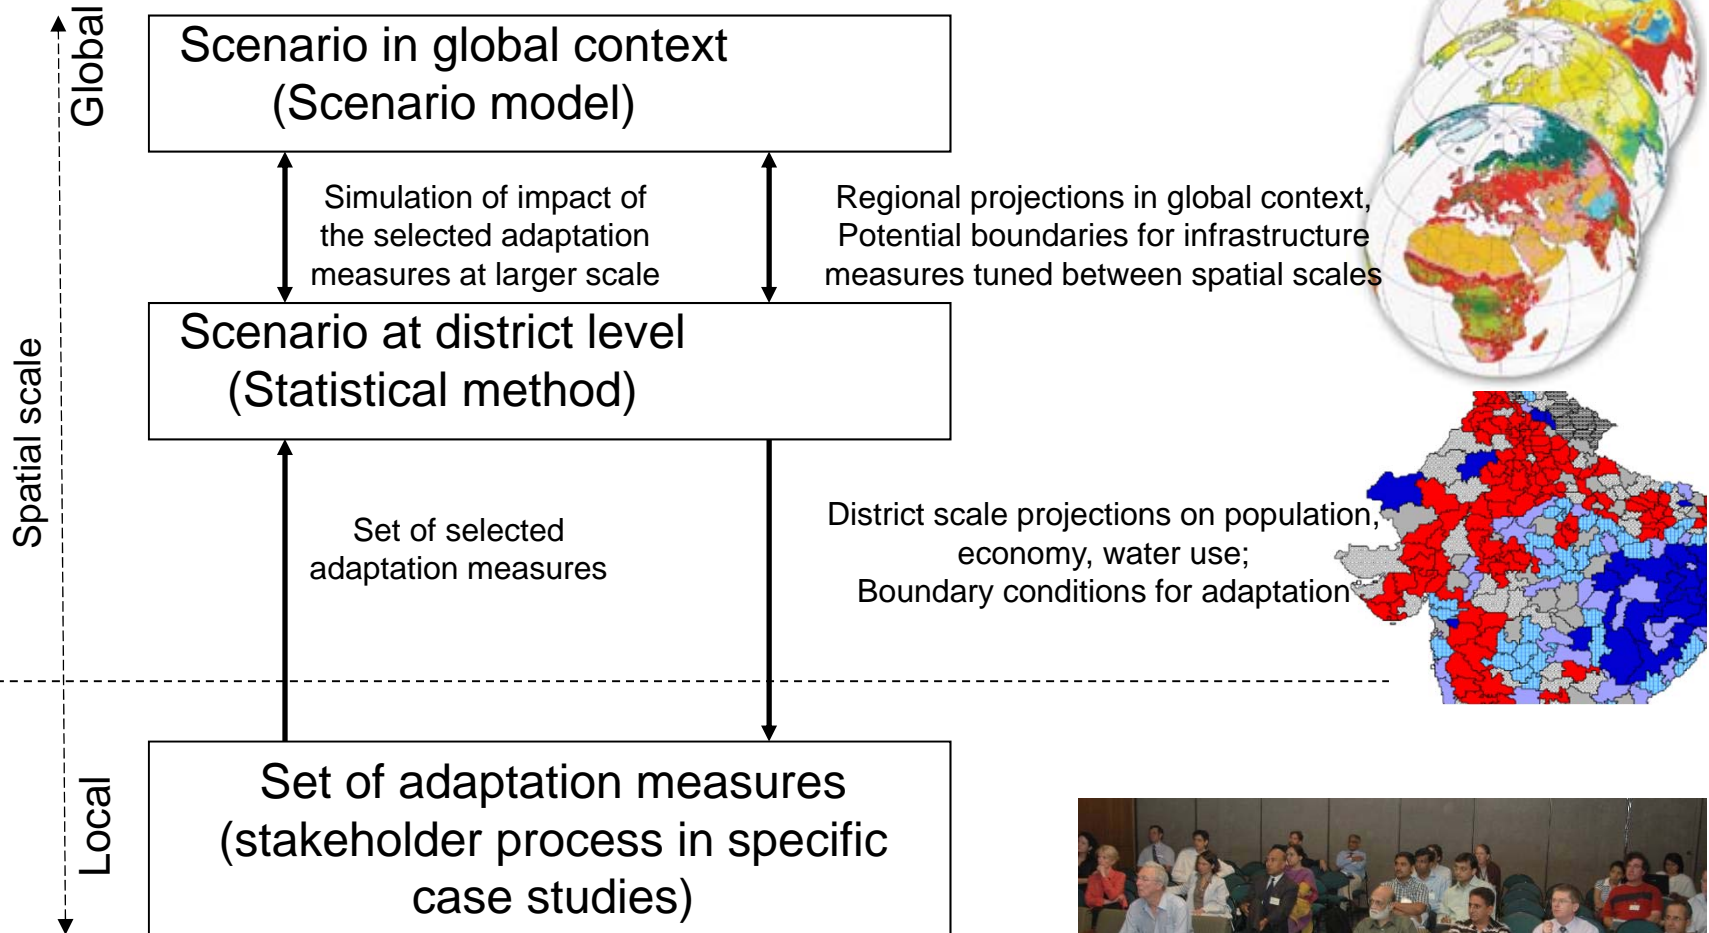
Global

Scenario in global context
(Scenario model)

Simulation of impact of the selected adaptation measures at larger scale

Regional projections in global context, Potential boundaries for infrastructure measures tuned between spatial scales

Spatial scale

Scenario at district level
(Statistical method)

Set of selected adaptation measures

District scale projections on population, economy, water use;
Boundary conditions for adaptation

Local

Set of adaptation measures
(stakeholder process in specific case studies)